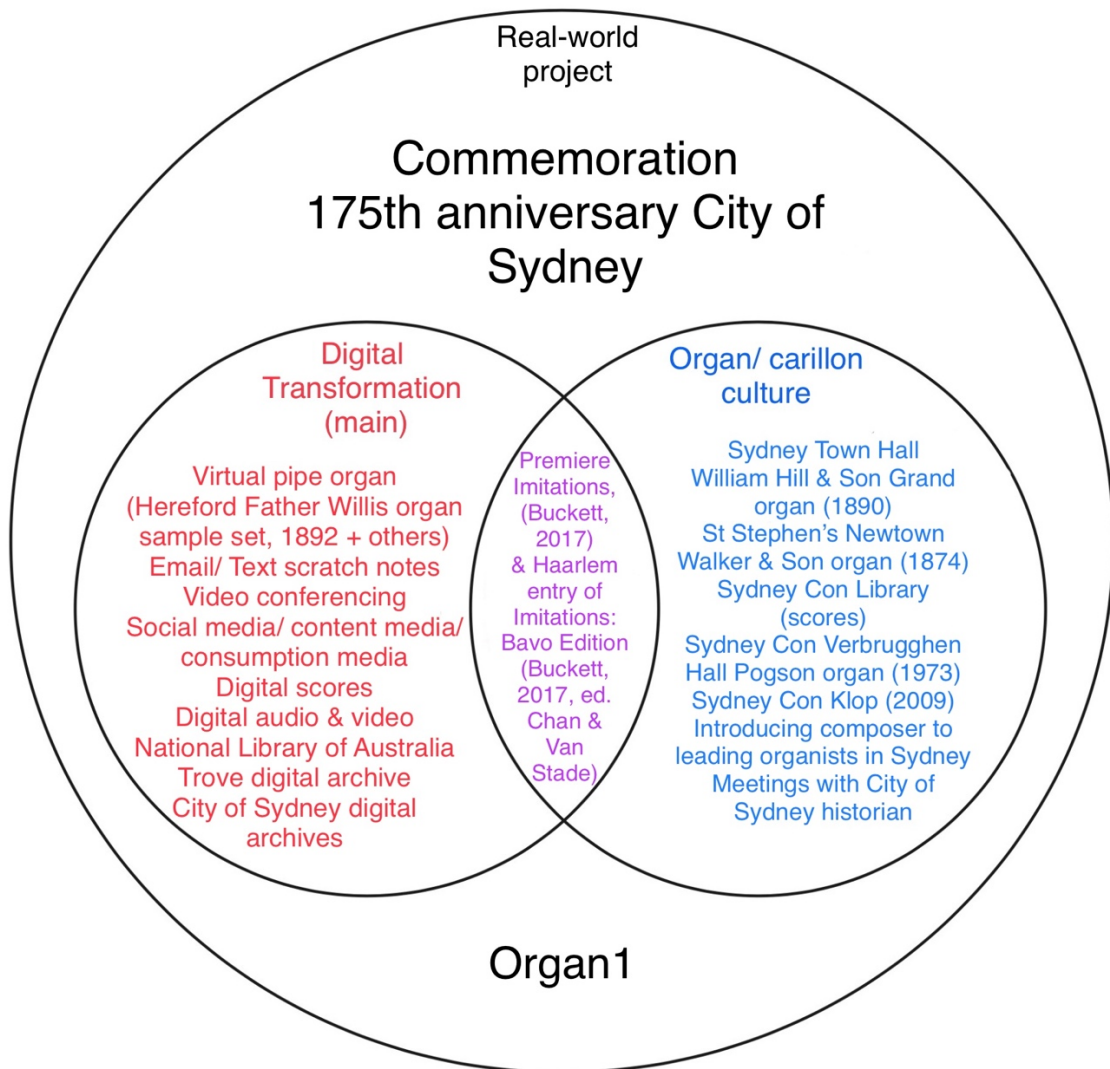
Real-world project

Commemoration 175th anniversary City of Sydney

Digital Transformation (main)

Virtual pipe organ (Hereford Father Willis organ sample set, 1892 + others)
Email/ Text scratch notes
Video conferencing
Social media/ content media/ consumption media
Digital scores
Digital audio & video
National Library of Australia
Trove digital archive
City of Sydney digital archives

Premiere Imitations, (Buckett, 2017) & Haarlem entry of Imitations: Bavo Edition (Buckett, 2017, ed. Chan & Van Stade)

Organ/ carillon culture

Sydney Town Hall
William Hill & Son Grand organ (1890)
St Stephen's Newtown
Walker & Son organ (1874)
Sydney Con Library (scores)
Sydney Con Verbrugghen Hall Pogson organ (1973)
Sydney Con Klop (2009)
Introducing composer to leading organists in Sydney
Meetings with City of Sydney historian

Organ1